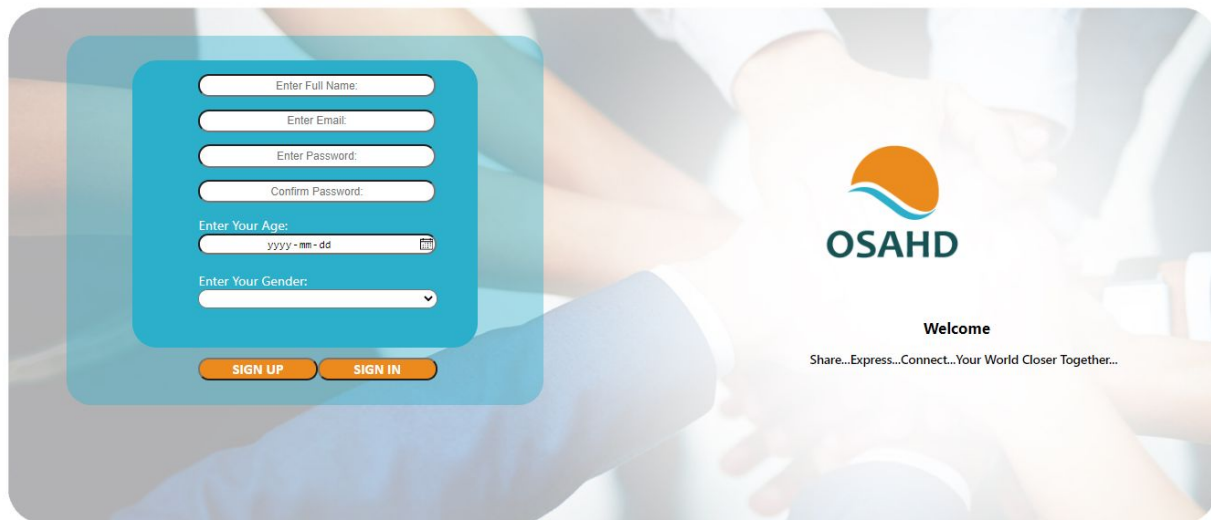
Enter Full Name:

Enter Email:

Enter Password:

Confirm Password:

Enter Your Age:

yyyy-mm-dd

Enter Your Gender:

SIGN UP

SIGN IN

OSAHD

Welcome

Share...Express...Connect...Your World Closer Together...